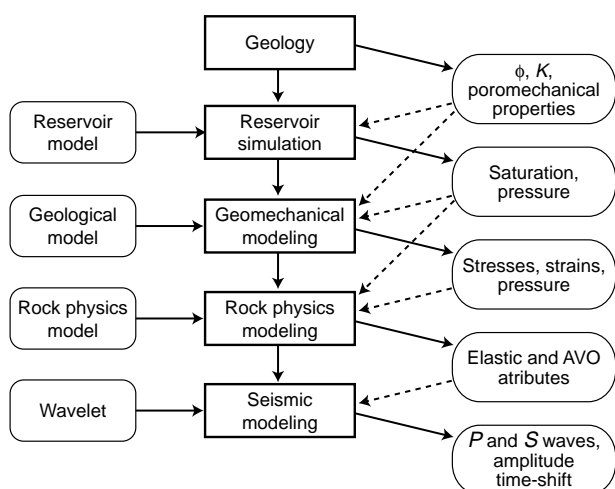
Geology

$\phi$, $K$, poromechanical properties

Reservoir model

Reservoir simulation

Saturation, pressure

Geological model

Geomechanical modeling

Stresses, strains, pressure

Rock physics model

Rock physics modeling

Elastic and AVO atributes

Wavelet

Seismic modeling

$P$ and $S$ waves, amplitude time-shift